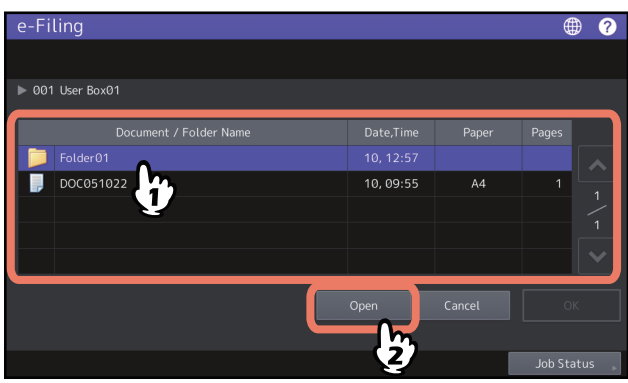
e-Filing

▶ 001 User Box01

| | Document / Folder Name | Date,Time | Paper | Pages |
|---|---|---|---|---|
| | Folder01 | 10, 12:57 | | |
| | DOC051022 | 10, 09:55 | A4 | 1 |

1
1
/
1

Open
Cancel
OK

2

Job Status